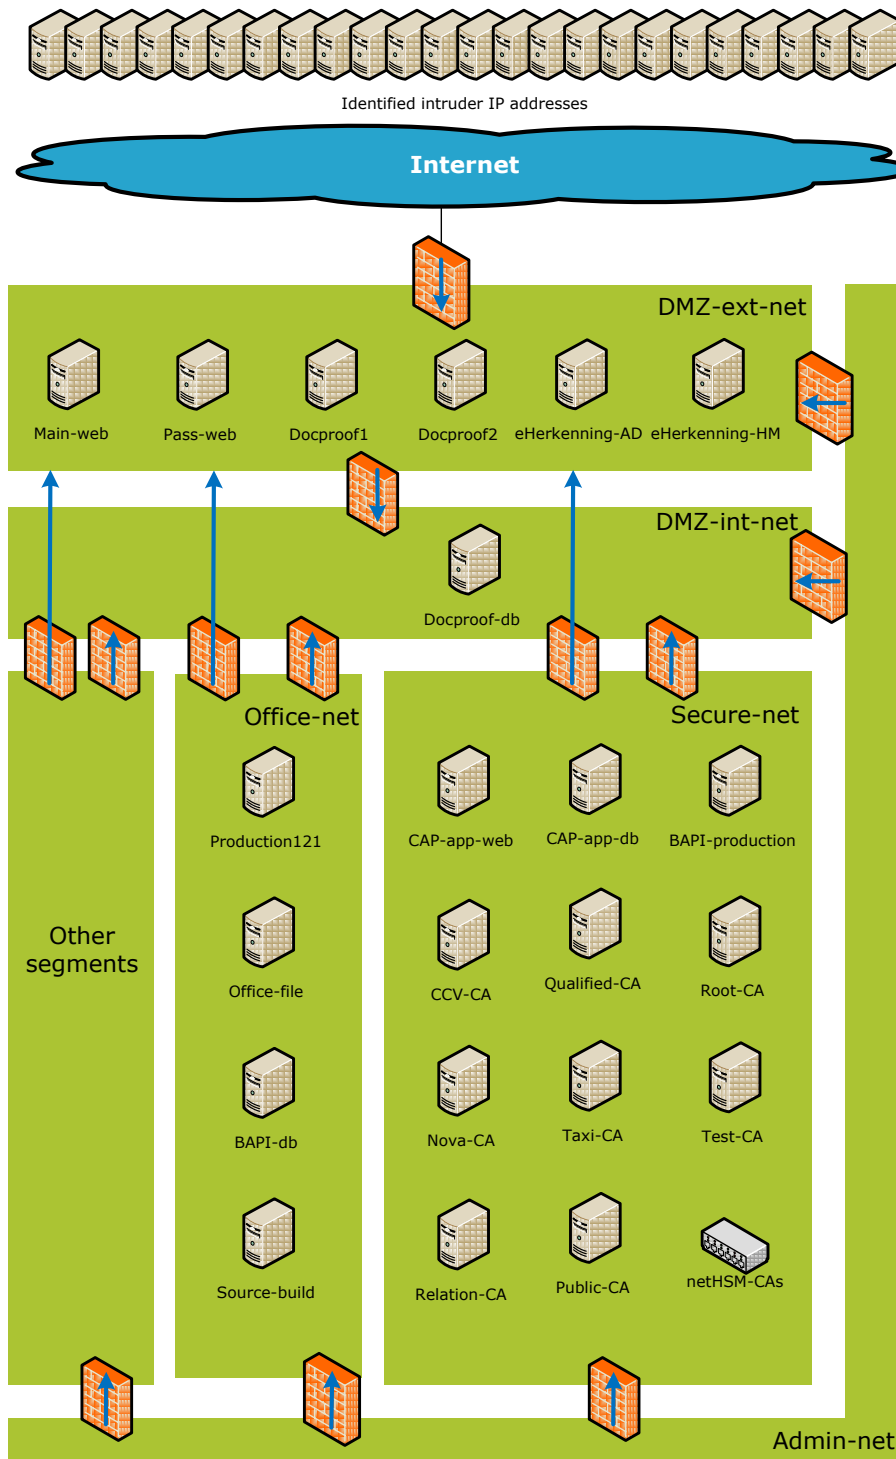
Identified intruder IP addresses

Internet

DMZ-ext-net

Main-web

Pass-web

Docproof1

Docproof2

eHerkenning-AD

eHerkenning-HM

DMZ-int-net

Docproof-db

Office-net

Secure-net

Production121

CAP-app-web

CAP-app-db

BAPI-production

Other segments

Office-file

CCV-CA

Qualified-CA

Root-CA

BAPI-db

Nova-CA

Taxi-CA

Test-CA

Source-build

Relation-CA

Public-CA

netHSM-CAs

Admin-net